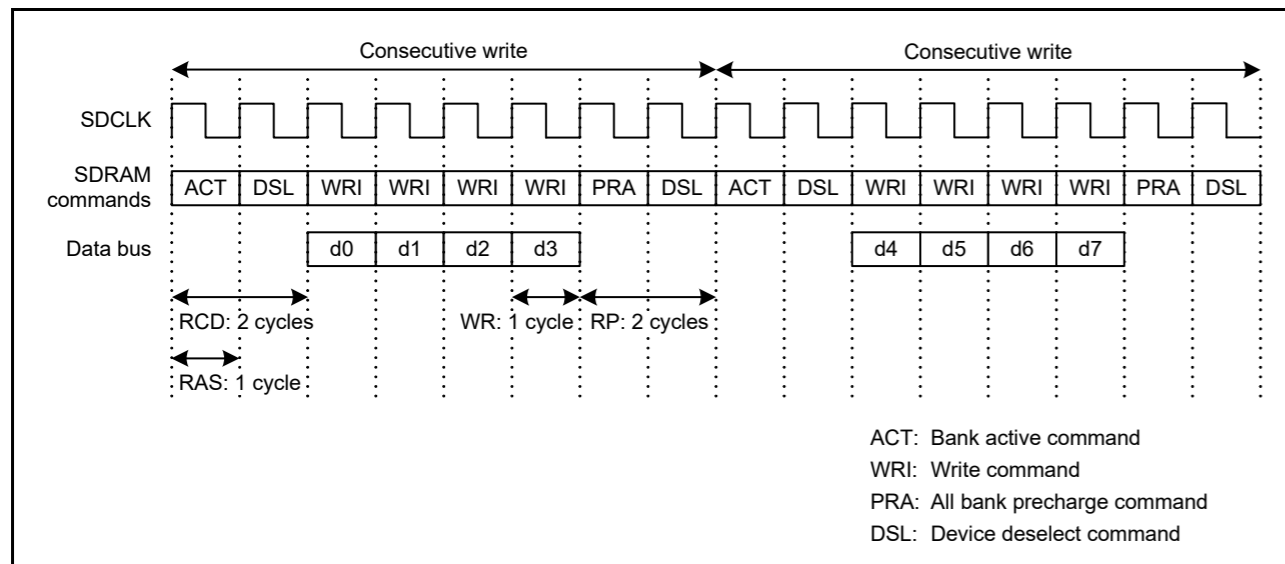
Consecutive write

Consecutive write

SDCLK

SDRAM commands

ACT DSL WRI WRI WRI WRI PRA DSL ACT DSL WRI WRI WRI WRI PRA DSL

Data bus

d0 d1 d2 d3 d4 d5 d6 d7

RCD: 2 cycles

WR: 1 cycle

RP: 2 cycles

RAS: 1 cycle

ACT: Bank active command
WRI: Write command
PRA: All bank precharge command
DSL: Device deselect command